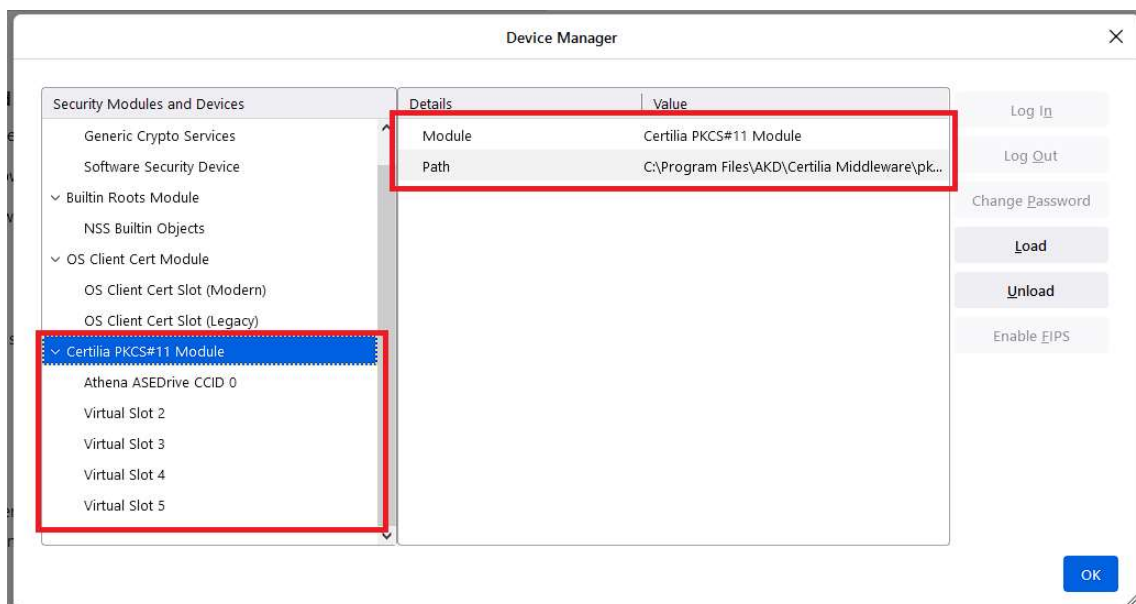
Device Manager

| Security Modules and Devices |
|---|
| Generic Crypto Services |
| Software Security Device |
| Builtin Roots Module |
| NSS Builtin Objects |
| OS Client Cert Module |
| OS Client Cert Slot (Modern) |
| OS Client Cert Slot (Legacy) |
| Certilia PKCS#11 Module |
| Athena ASEDrive CCID 0 |
| Virtual Slot 2 |
| Virtual Slot 3 |
| Virtual Slot 4 |
| Virtual Slot 5 |

| Details | Value |
|---|---|
| Module | Certilia PKCS#11 Module |
| Path | C:\Program Files\AKD\Certilia Middleware\pk... |

Log In
Log Out
Change Password
Load
Unload
Enable FIPS

OK